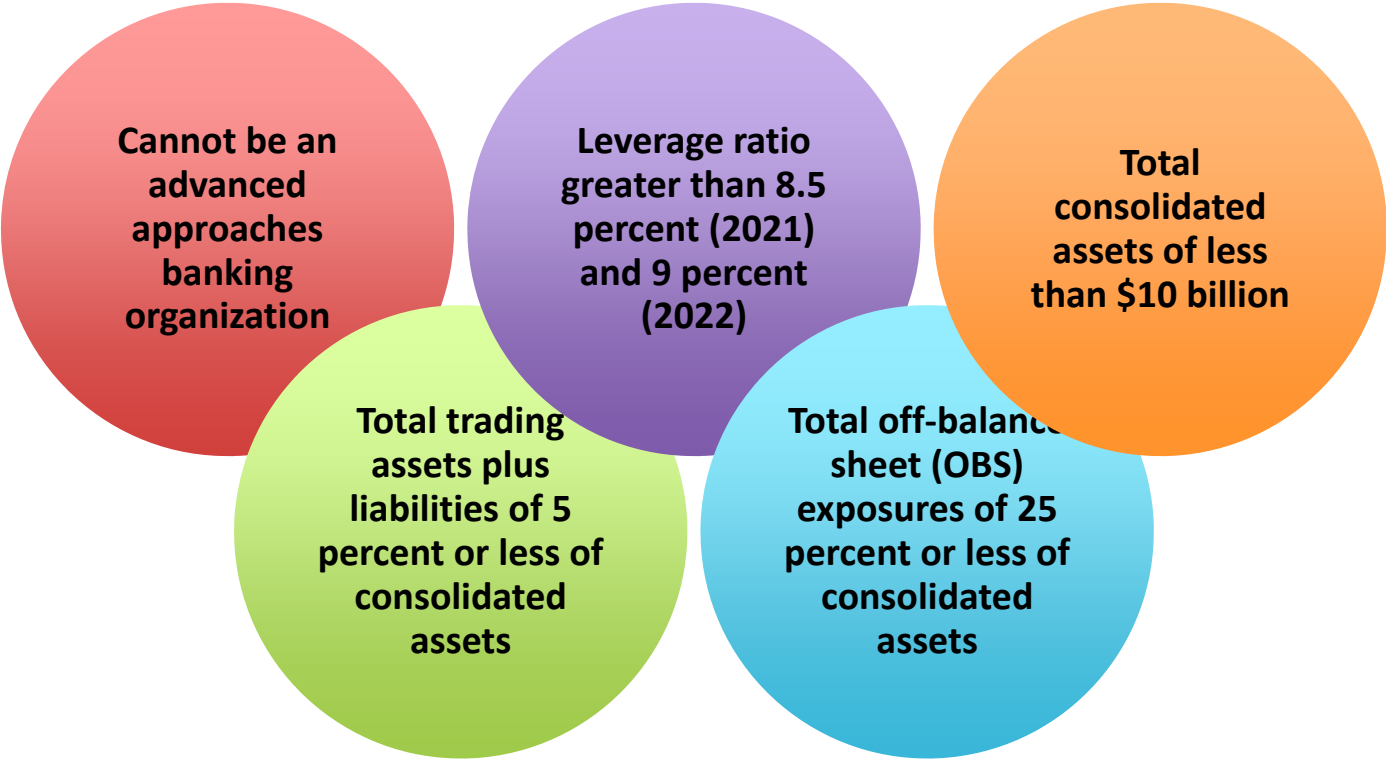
Cannot be an advanced approaches banking organization

Leverage ratio greater than 8.5 percent (2021) and 9 percent (2022)

Total consolidated assets of less than $10 billion

Total trading assets plus liabilities of 5 percent or less of consolidated assets

Total off-balance sheet (OBS) exposures of 25 percent or less of consolidated assets